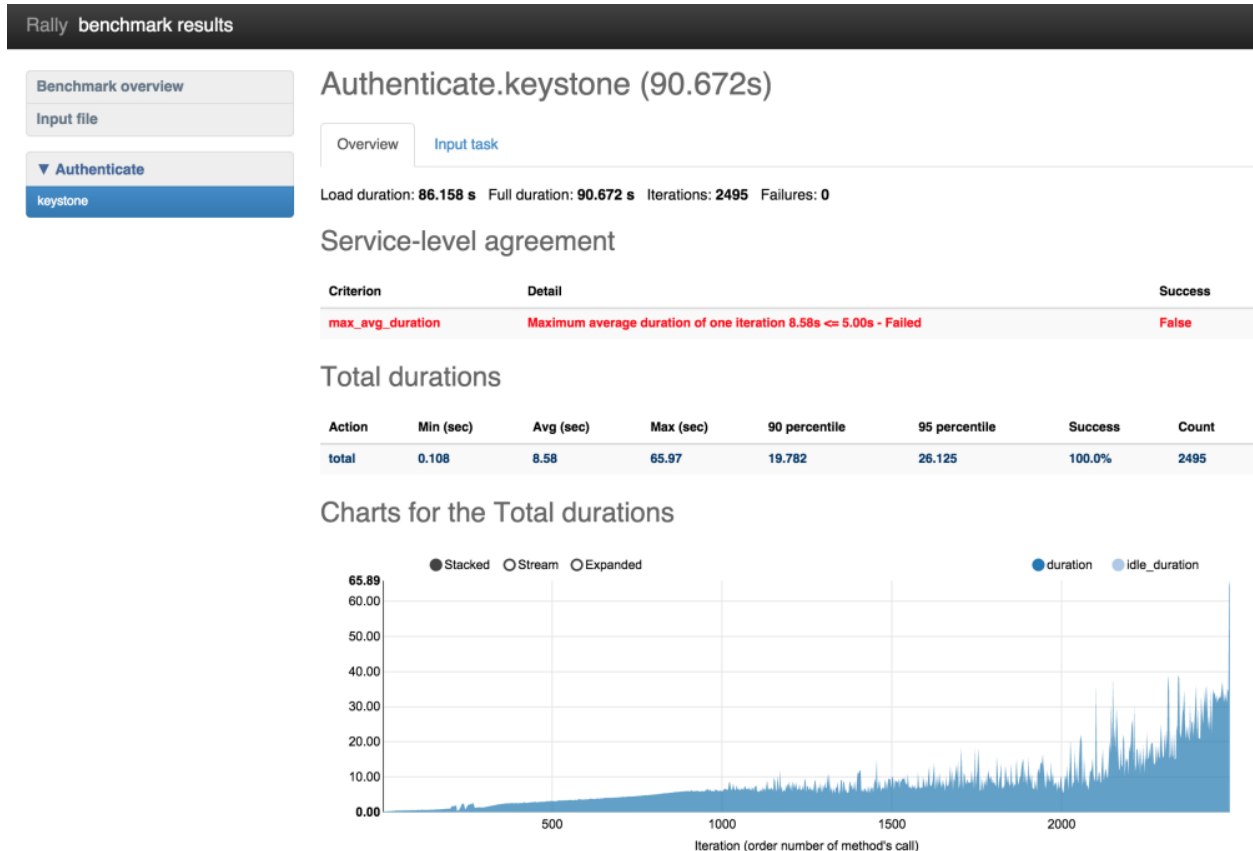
Rally benchmark results

Benchmark overview
Input file

▼ Authenticate
keystone

Authenticate.keystone (90.672s)

Overview
Input task

Load duration: 86.158 s Full duration: 90.672 s Iterations: 2495 Failures: 0

Service-level agreement

| Criterion | Detail | Success |
|---|---|---|
| max_avg_duration | Maximum average duration of one iteration 8.58s <= 5.00s - Failed | False |

Total durations

| Action | Min (sec) | Avg (sec) | Max (sec) | 90 percentile | 95 percentile | Success | Count |
|---|---|---|---|---|---|---|---|
| total | 0.108 | 8.58 | 65.97 | 19.782 | 26.125 | 100.0% | 2495 |

Charts for the Total durations

Stacked Stream Expanded
duration idle_duration

65.89
60.00
50.00
40.00
30.00
20.00
10.00
0.00

500 1000 1500 2000
Iteration (order number of method's call)